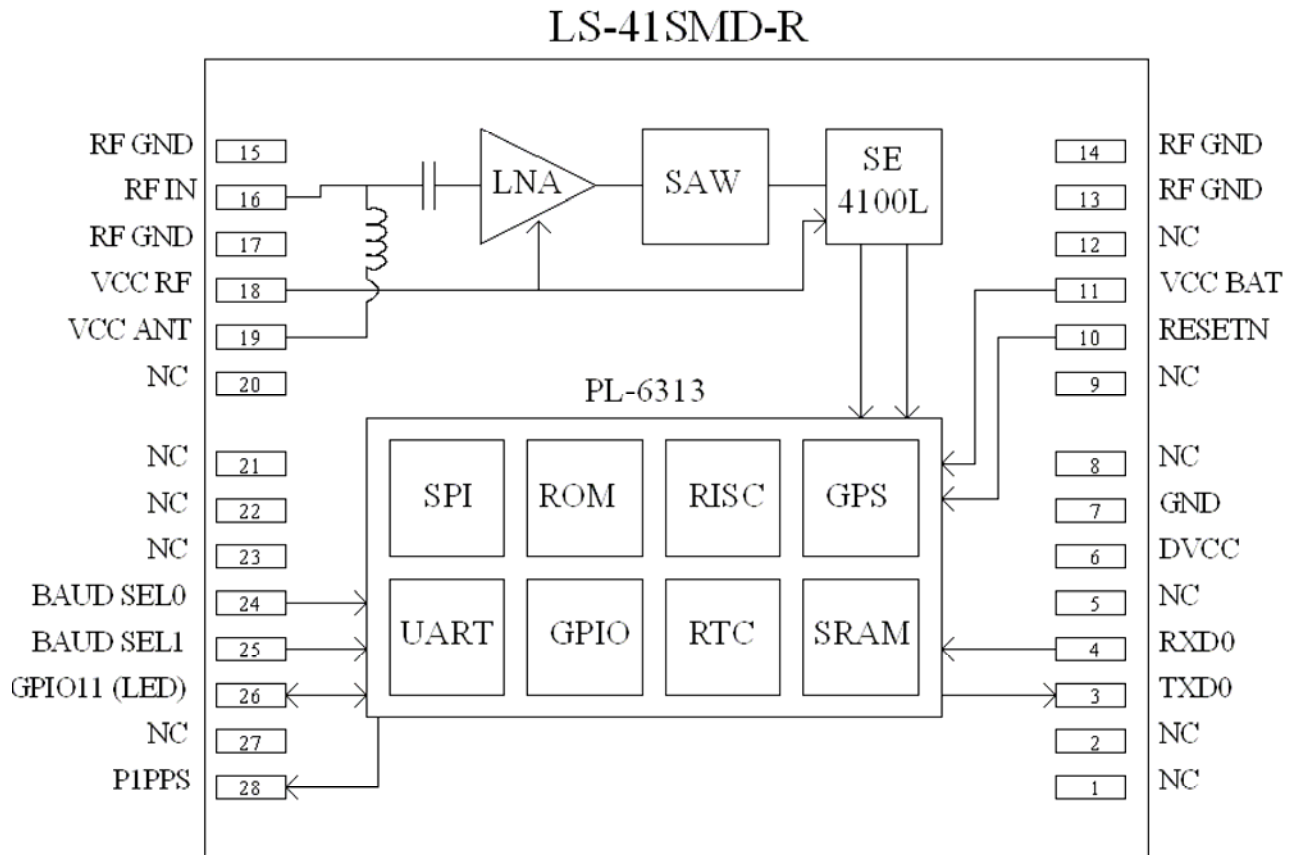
LS-41SMD-R

RF GND 15
RF IN 16
RF GND 17
VCC RF 18
VCC ANT 19
NC 20
NC 21
NC 22
NC 23
BAUD SEL0 24
BAUD SEL1 25
GPIO11 (LED) 26
NC 27
P1PPS 28

LNA
SAW
SE 4100L

PL-6313
SPI
ROM
RISC
GPS
UART
GPIO
RTC
SRAM

14 RF GND
13 RF GND
12 NC
11 VCC BAT
10 RESETN
9 NC
8 NC
7 GND
6 DVCC
5 NC
4 RXD0
3 TXD0
2 NC
1 NC